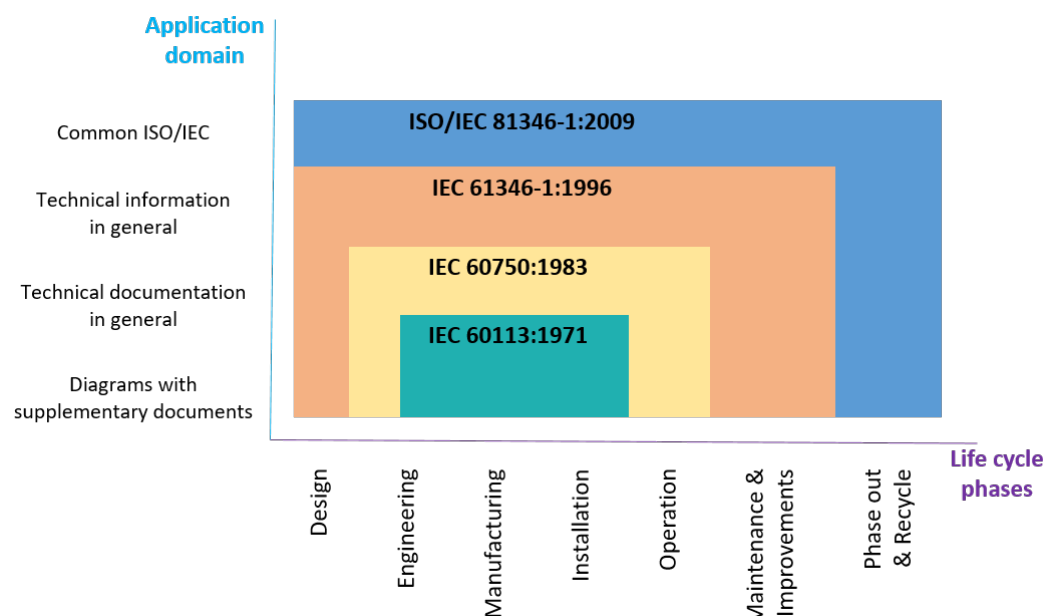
Application domain

Common ISO/IEC

Technical information in general

Technical documentation in general

Diagrams with supplementary documents

ISO/IEC 81346-1:2009

IEC 61346-1:1996

IEC 60750:1983

IEC 60113:1971

Life cycle phases

Design

Engineering

Manufacturing

Installation

Operation

Maintenance & Improvements

Phase out & Recycle